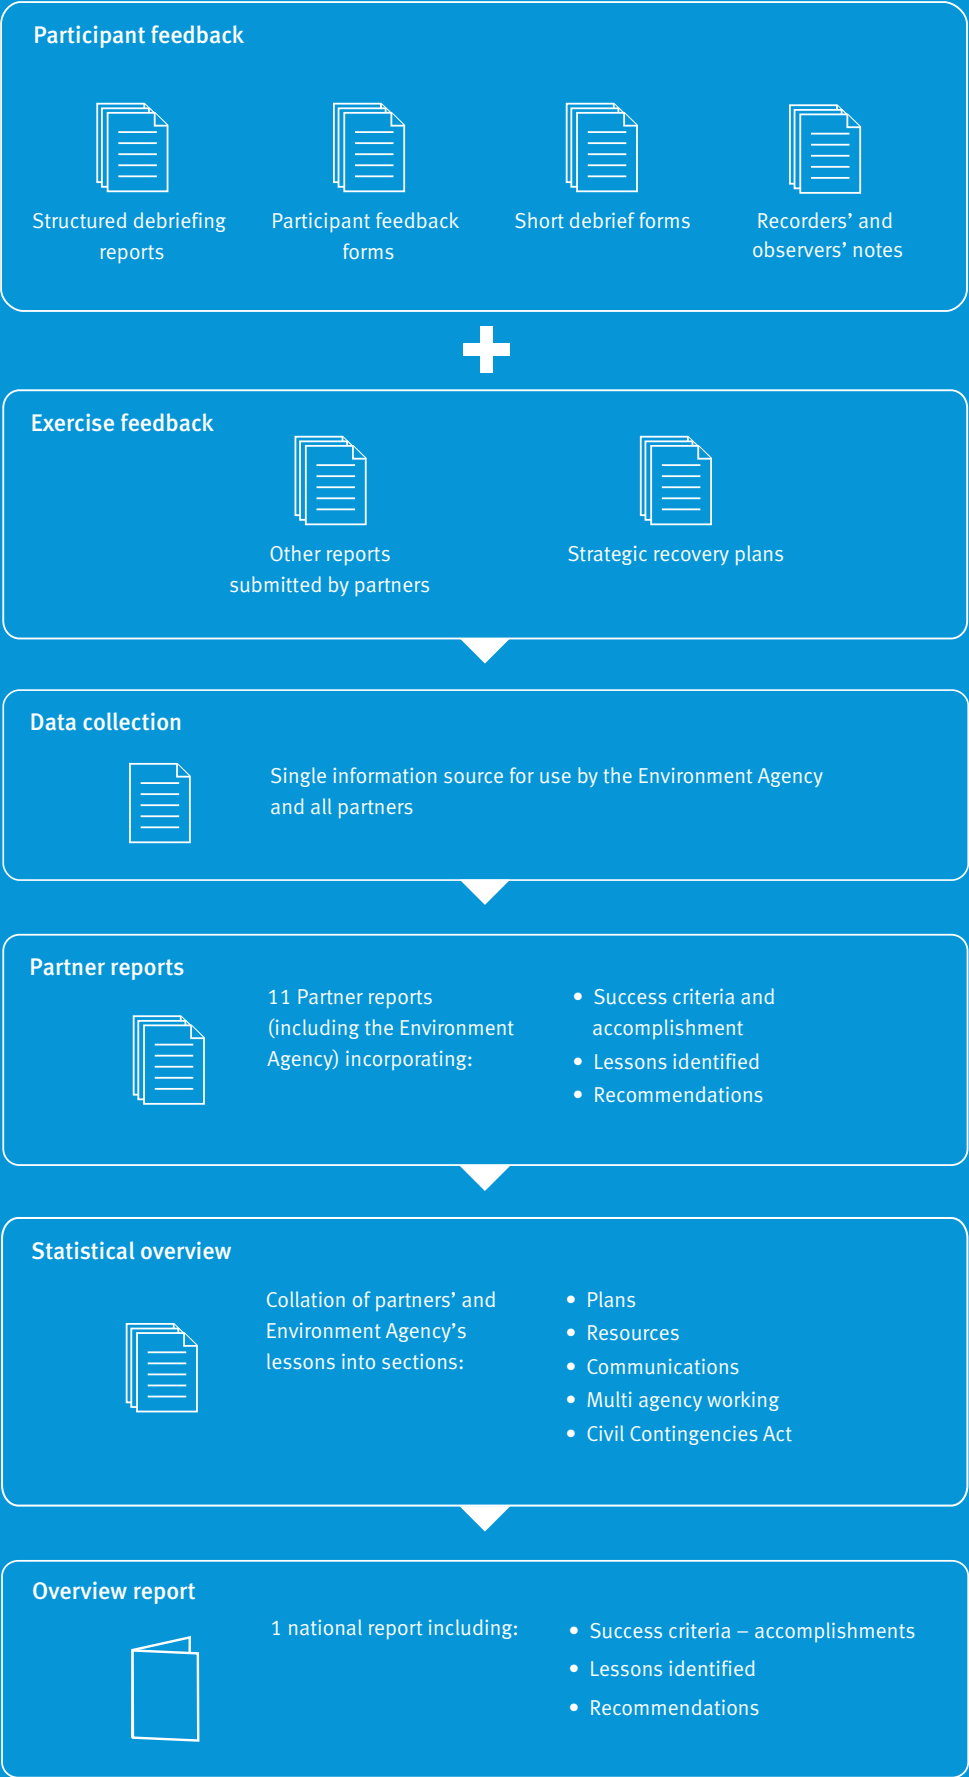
Participant feedback

Structured debriefing reports

Participant feedback forms

Short debrief forms

Recorders’ and observers’ notes

Exercise feedback

Other reports submitted by partners

Strategic recovery plans

Data collection

Single information source for use by the Environment Agency and all partners

Partner reports

11 Partner reports (including the Environment Agency) incorporating:

- Success criteria and accomplishment
- Lessons identified
- Recommendations

Statistical overview

Collation of partners’ and Environment Agency’s lessons into sections:

- Plans
- Resources
- Communications
- Multi agency working
- Civil Contingencies Act

Overview report

1 national report including:

- Success criteria – accomplishments
- Lessons identified
- Recommendations